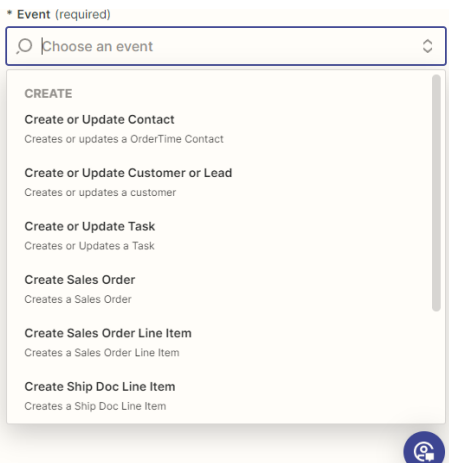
* Event (required)

Choose an event

CREATE

Create or Update Contact
Creates or updates a OrderTime Contact

Create or Update Customer or Lead
Creates or updates a customer

Create or Update Task
Creates or Updates a Task

Create Sales Order
Creates a Sales Order

Create Sales Order Line Item
Creates a Sales Order Line Item

Create Ship Doc Line Item
Creates a Ship Doc Line Item